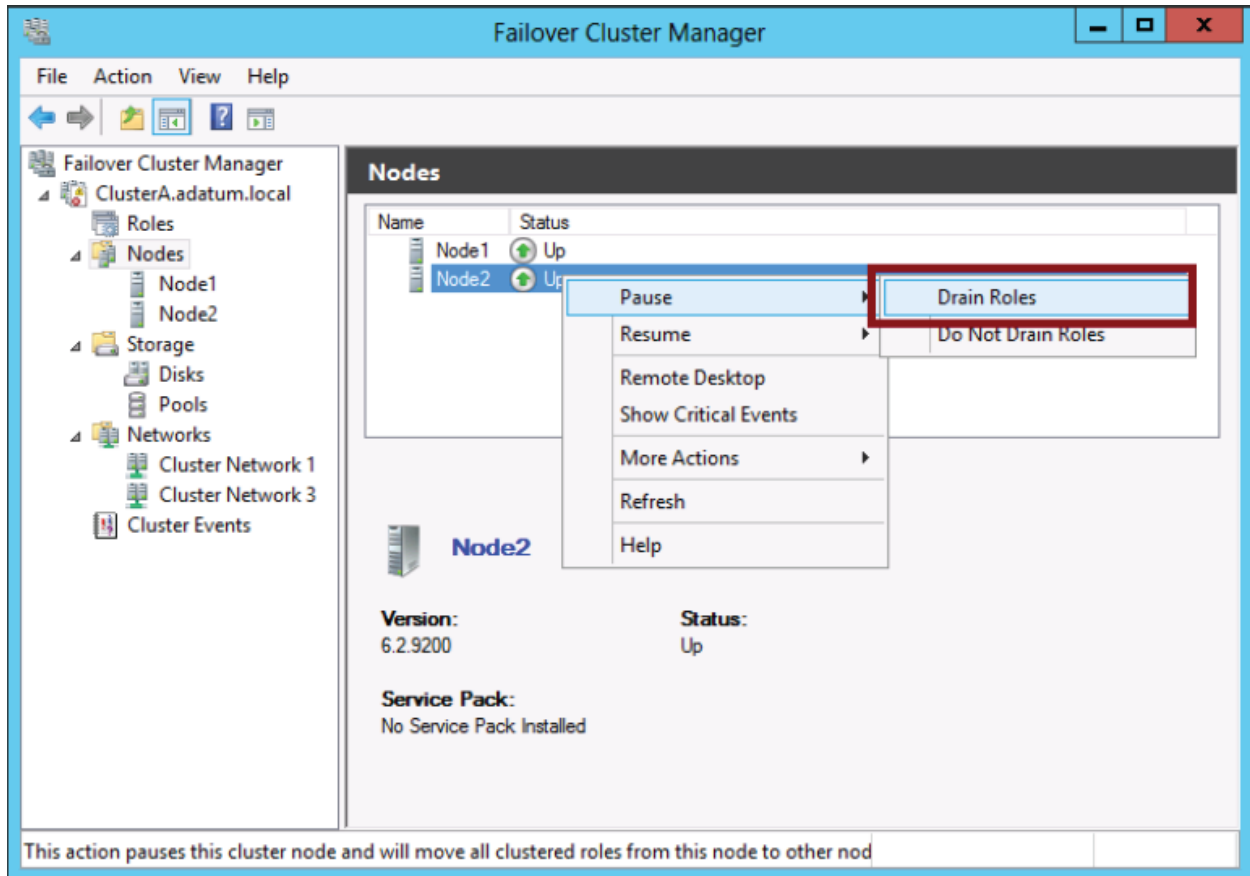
Failover Cluster Manager

File Action View Help

Failover Cluster Manager
ClusterA.adatum.local
Roles
Nodes
Node1
Node2
Storage
Disks
Pools
Networks
Cluster Network 1
Cluster Network 3
Cluster Events

Nodes

| Name | Status |
|---|---|
| Node1 | Up |
| Node2 | Up |

Pause
Resume
Remote Desktop
Show Critical Events
More Actions
Refresh
Help

Drain Roles
Do Not Drain Roles

Node2

Version:
6.2.9200

Status:
Up

Service Pack:
No Service Pack Installed

This action pauses this cluster node and will move all clustered roles from this node to other nod